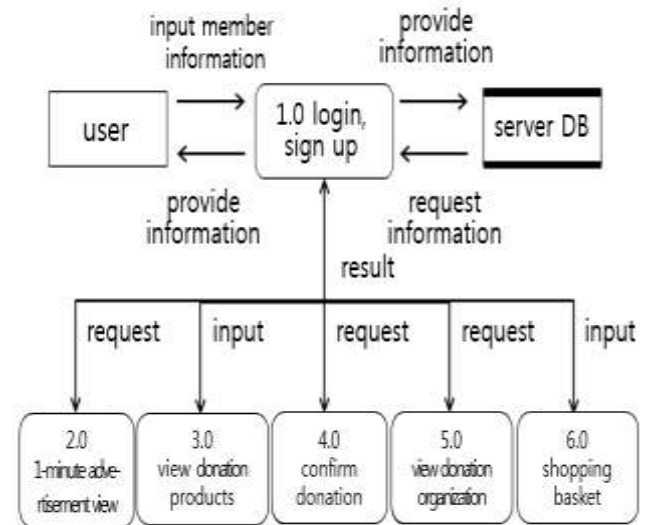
input member information

provide information

user

1.0 login, sign up

server DB

provide information

request information

result

request

input

request

request

input

2.0 1-minute advertisement view

3.0 view donation products

4.0 confirm donation

5.0 view donation organization

6.0 shopping basket